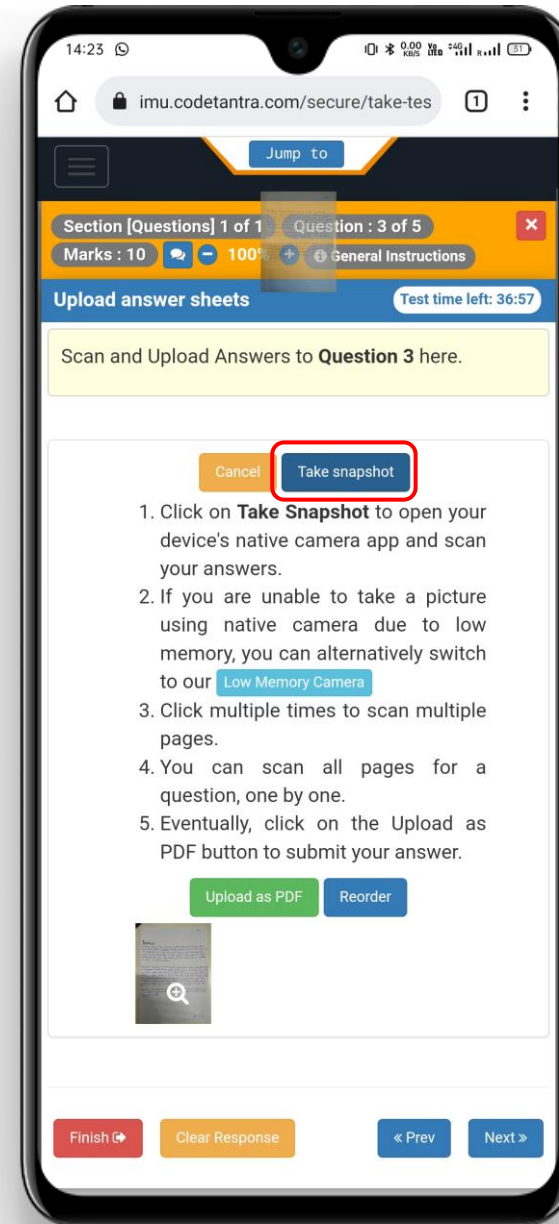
14:23

0.00 KB/S

imu.codetantra.com/secure/take-tes

1

Jump to

Section [Questions] 1 of 1 Question : 3 of 5

Marks : 10 100% General Instructions

Upload answer sheets

Test time left: 36:57

Scan and Upload Answers to **Question 3** here.

Cancel Take snapshot

1. Click on **Take Snapshot** to open your device's native camera app and scan your answers.
2. If you are unable to take a picture using native camera due to low memory, you can alternatively switch to our Low Memory Camera
3. Click multiple times to scan multiple pages.
4. You can scan all pages for a question, one by one.
5. Eventually, click on the Upload as PDF button to submit your answer.

Upload as PDF Reorder

Finish

Clear Response

« Prev

Next »